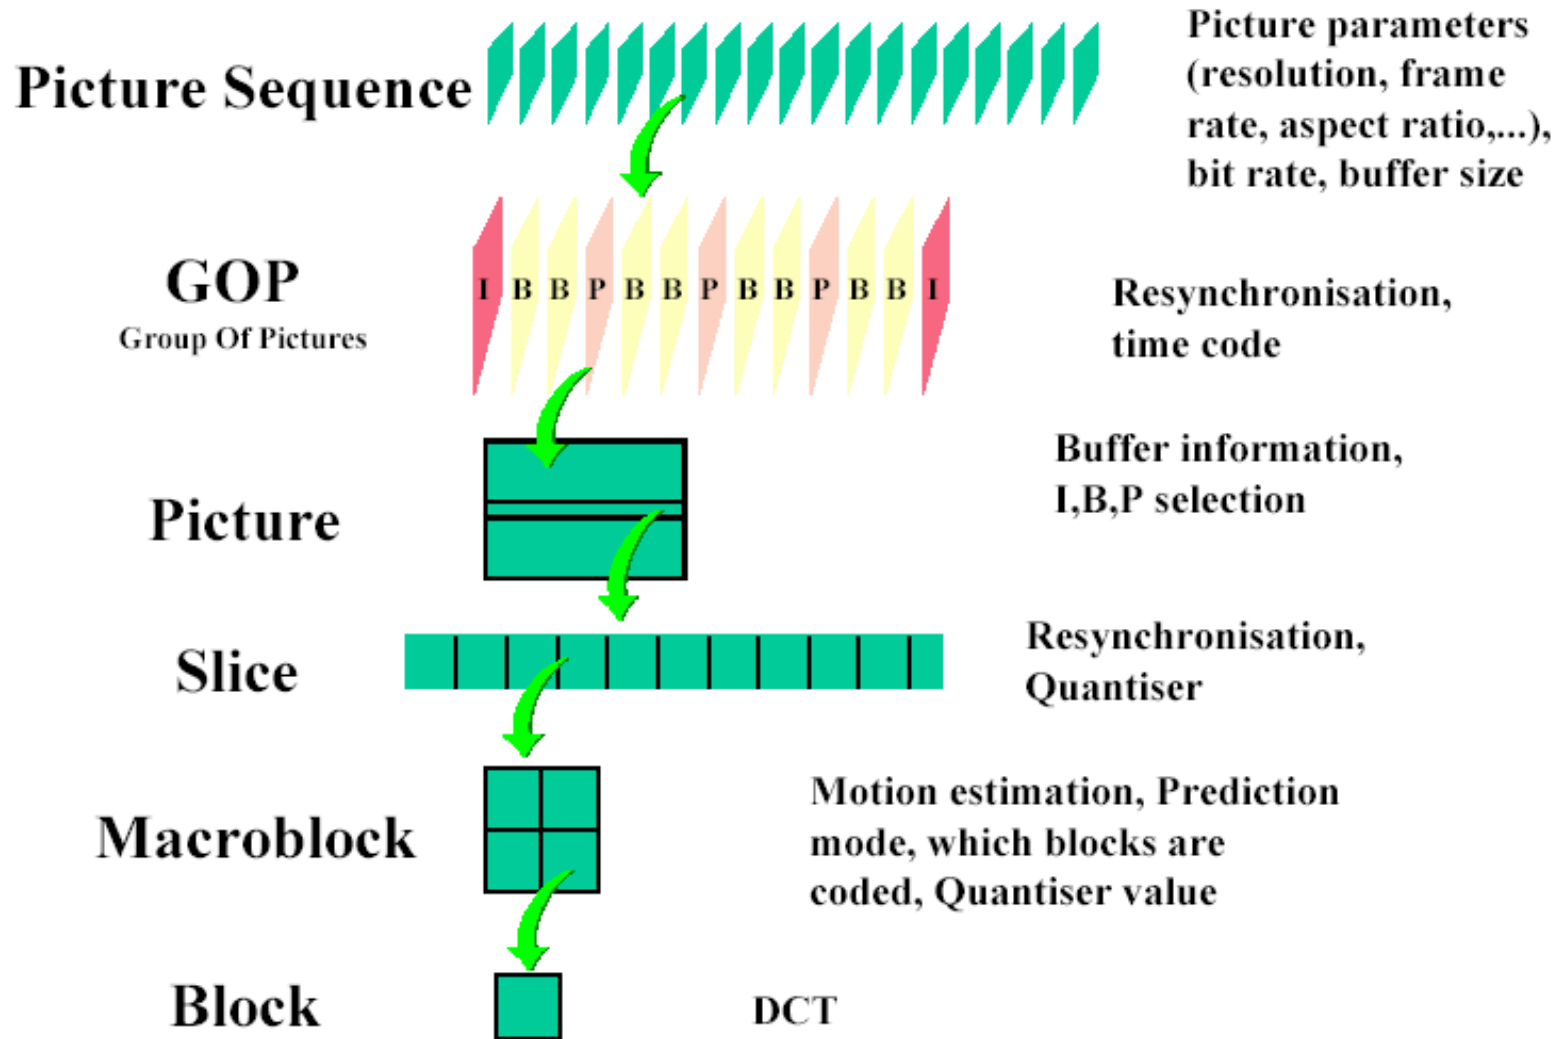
Picture Sequence

Picture parameters (resolution, frame rate, aspect ratio,...), bit rate, buffer size

GOP
Group Of Pictures

I B B P B B P B B P B B I

Resynchronisation, time code

Picture

Buffer information, I,B,P selection

Slice

Resynchronisation, Quantiser

Macroblock

Motion estimation, Prediction mode, which blocks are coded, Quantiser value

Block

DCT